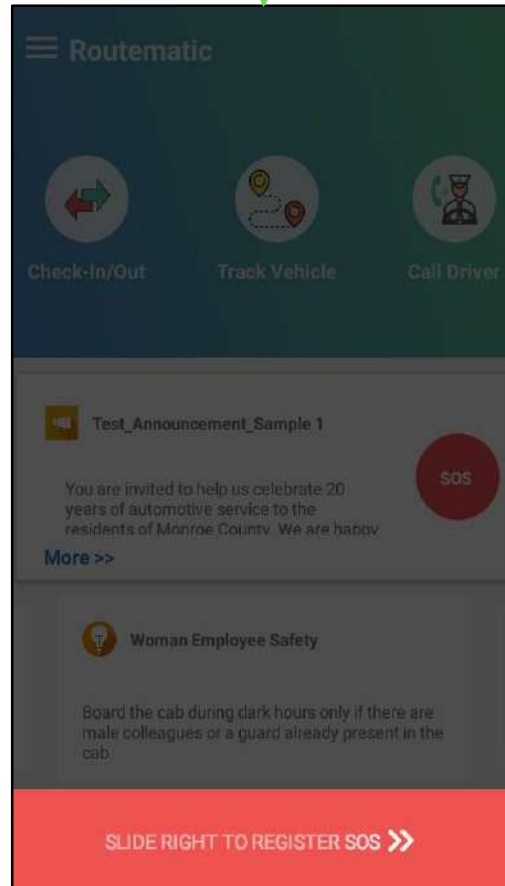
Routematic

Check-In/Out

Track Vehicle

Call Driver

Test_Announcement_Sample 1

You are invited to help us celebrate 20 years of automotive service to the residents of Monroe County. We are happy

More >>

SOS

Woman Employee Safety

Board the cab during dark hours only if there are male colleagues or a guard already present in the cab.

SLIDE RIGHT TO REGISTER SOS